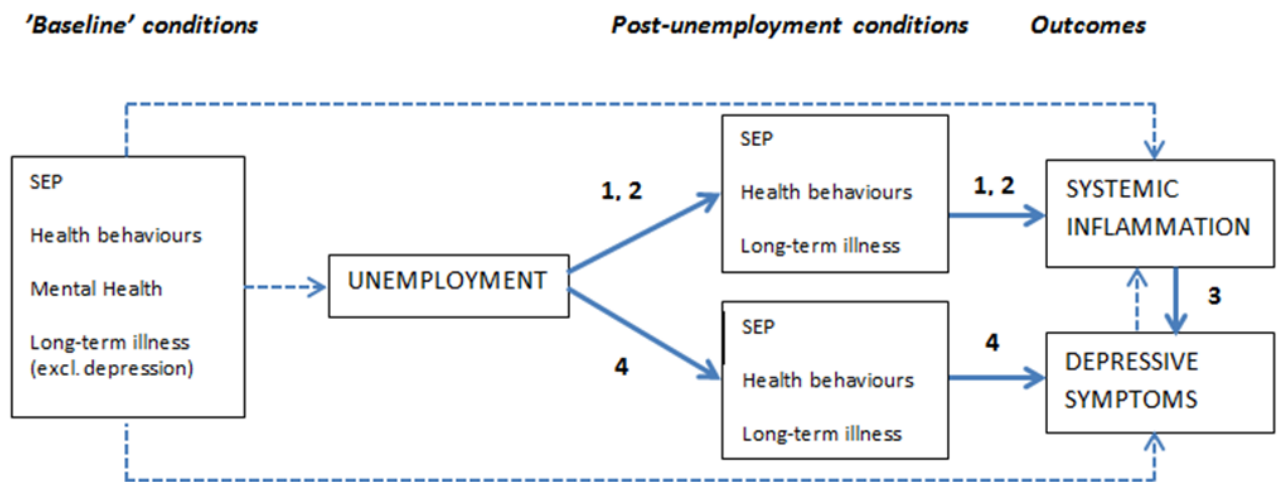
'Baseline' conditions

Post-unemployment conditions

Outcomes

SEP

Health behaviours

Mental Health

Long-term illness (excl. depression)

UNEMPLOYMENT

1, 2

4

SEP

Health behaviours

Long-term illness

SEP

Health behaviours

Long-term illness

1, 2

4

SYSTEMIC INFLAMMATION

3

DEPRESSIVE SYMPTOMS